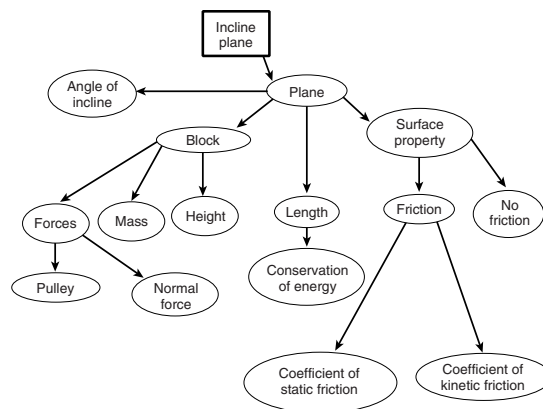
Incline plane

Angle of incline

Plane

Block

Surface property

Forces

Mass

Height

Length

Friction

No friction

Pulley

Normal force

Conservation of energy

Coefficient of static friction

Coefficient of kinetic friction